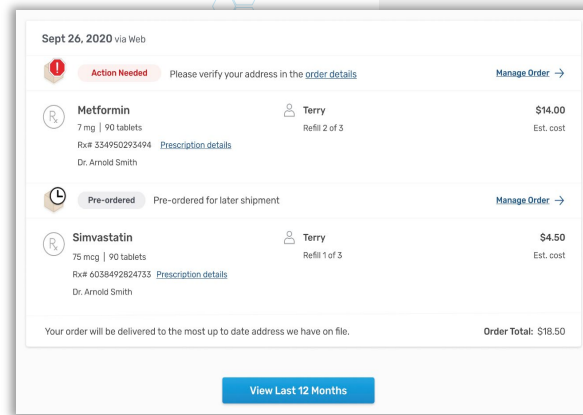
Sept 26, 2020 via Web

Action Needed Please verify your address in the order details

Manage Order →

Metformin
7 mg | 90 tablets
Rx# 334950293494 Prescription details
Dr. Arnold Smith

Terry
Refill 2 of 3

$14.00
Est. cost

Pre-ordered Pre-ordered for later shipment

Manage Order →

Simvastatin
75 mcg | 90 tablets
Rx# 6038492824733 Prescription details
Dr. Arnold Smith

Terry
Refill 1 of 3

$4.50
Est. cost

Your order will be delivered to the most up to date address we have on file.

Order Total: $18.50

View Last 12 Months